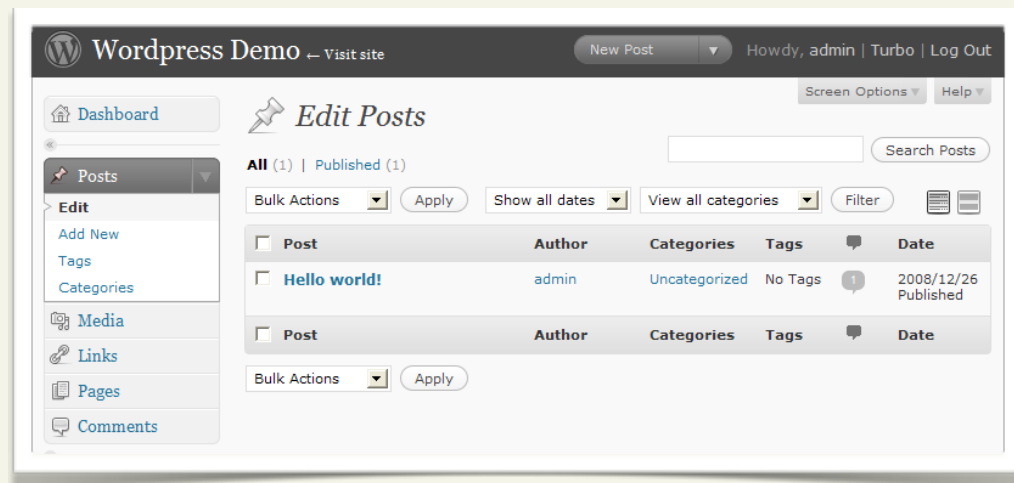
Wordpress Demo ← Visit site

New Post

Howdy, admin | Turbo | Log Out

Screen Options

Help

Dashboard

Posts

Edit

Add New

Tags

Categories

Media

Links

Pages

Comments

Edit Posts

All (1) | Published (1)

Search Posts

Bulk Actions

Apply

Show all dates

View all categories

Filter

| Post | Author | Categories | Tags | | Date |
|---|---|---|---|---|---|
| Hello world! | admin | Uncategorized | No Tags | 1 | 2008/12/26 Published |
| Post | Author | Categories | Tags | | Date |

Bulk Actions

Apply